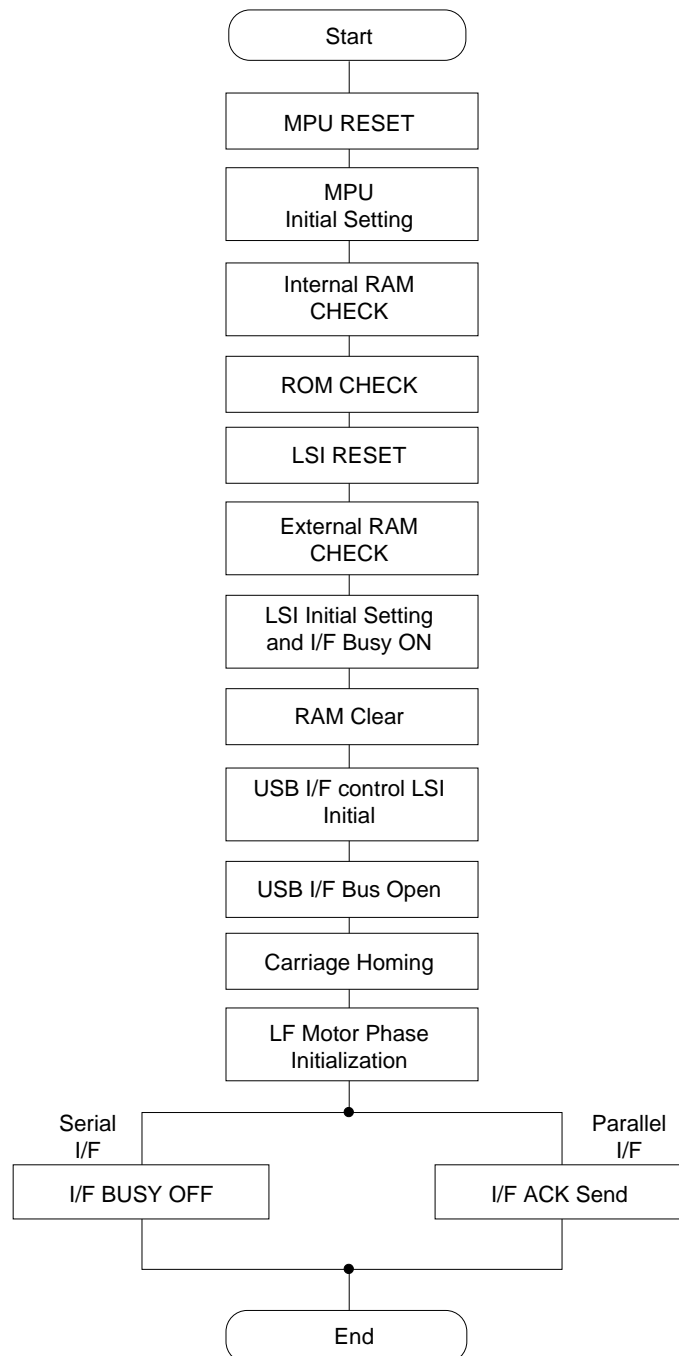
Start

MPU RESET

MPU Initial Setting

Internal RAM CHECK

ROM CHECK

LSI RESET

External RAM CHECK

LSI Initial Setting and I/F Busy ON

RAM Clear

USB I/F control LSI Initial

USB I/F Bus Open

Carriage Homing

LF Motor Phase Initialization

Serial I/F

I/F BUSY OFF

Parallel I/F

I/F ACK Send

End